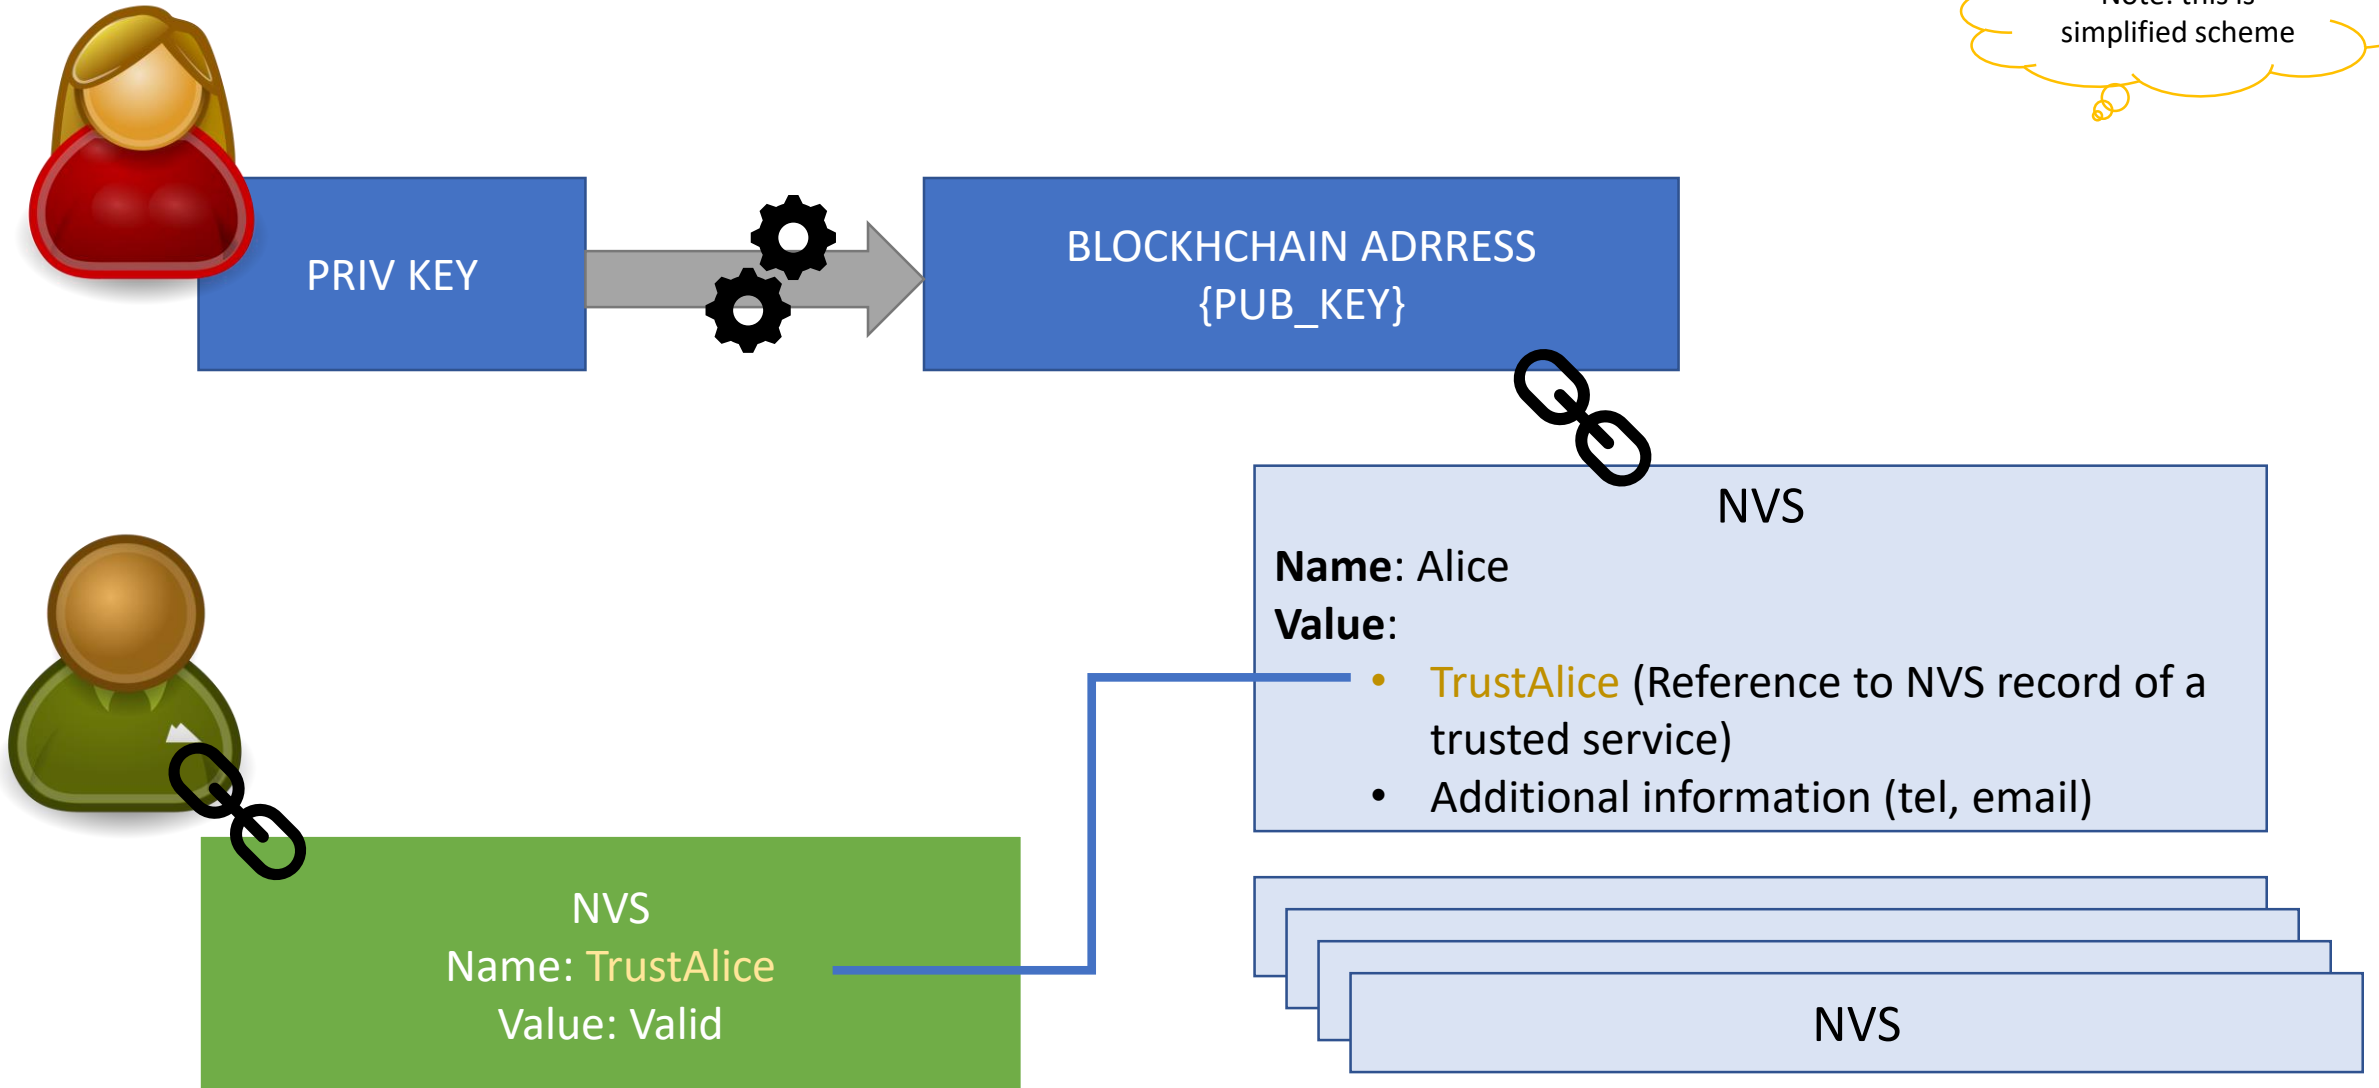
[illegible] simplified scheme

PRIV KEY

BLOCKHCHAIN ADRRESS {PUB_KEY}

NVS

**Name**: Alice

**Value**:

- TrustAlice (Reference to NVS record of a trusted service)
- Additional information (tel, email)

NVS
Name: TrustAlice
Value: Valid

NVS